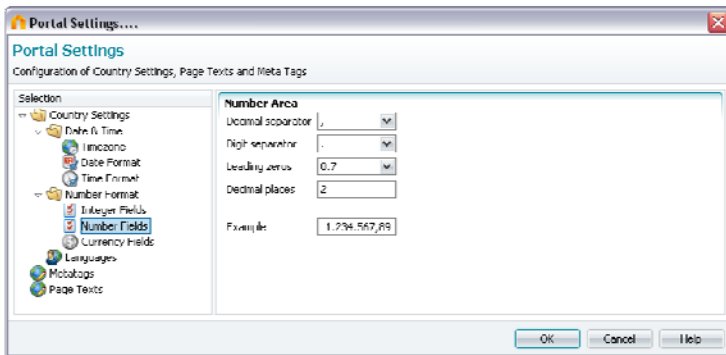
Portal Settings....

Portal Settings

Configuration of Country Settings, Page Texts and Meta Tags

Selection

Country Settings
Date & Time
Timezone
Date Format
Time Format
Number Format
Integer Fields
Number Fields
Currency Fields
Languages
Metatags
Page Texts

Number Area

Decimal separator ,
Digit separator .
Leading zeros 0.7
Decimal places 2

Example 1.234.567,89

OK Cancel Help